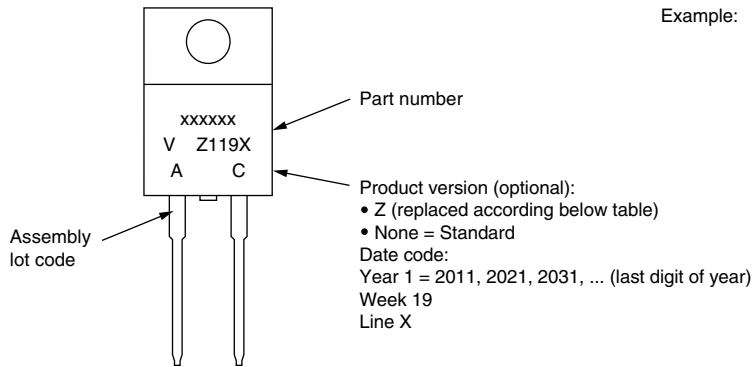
Example:

xxxxxx
V Z119X
A C

Part number

Assembly lot code

Product version (optional):
• Z (replaced according below table)
• None = Standard
Date code:
Year 1 = 2011, 2021, 2031, ... (last digit of year)
Week 19
Line X